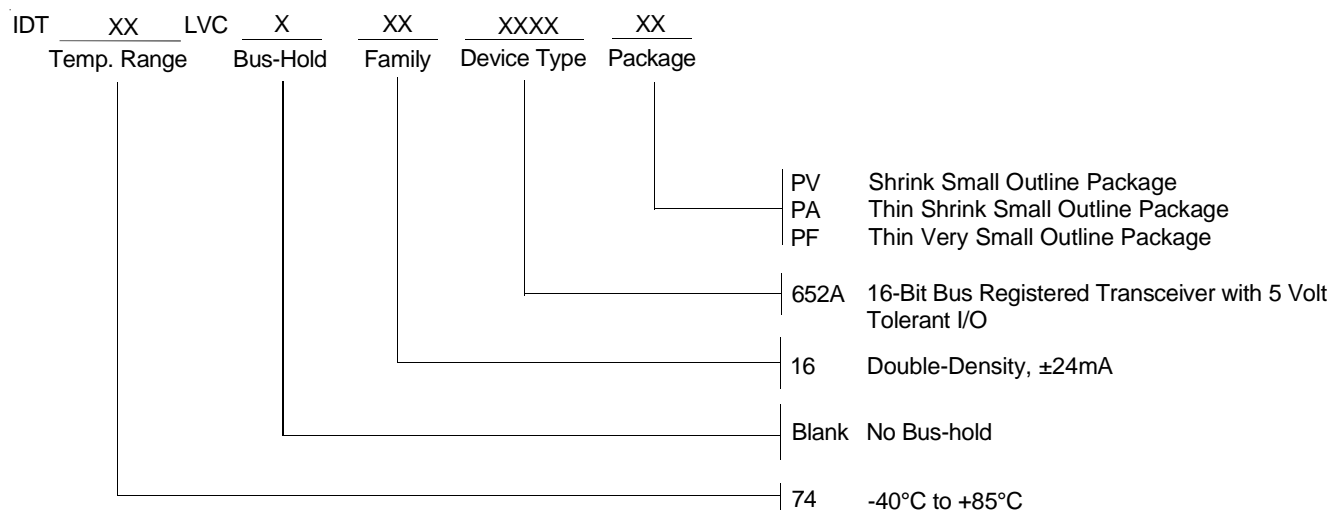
IDT XX LVC X XX XXXX XX
Temp. Range Bus-Hold Family Device Type Package

PV Shrink Small Outline Package
PA Thin Shrink Small Outline Package
PF Thin Very Small Outline Package

652A 16-Bit Bus Registered Transceiver with 5 Volt Tolerant I/O

16 Double-Density, ±24mA

Blank No Bus-hold

74 -40°C to +85°C